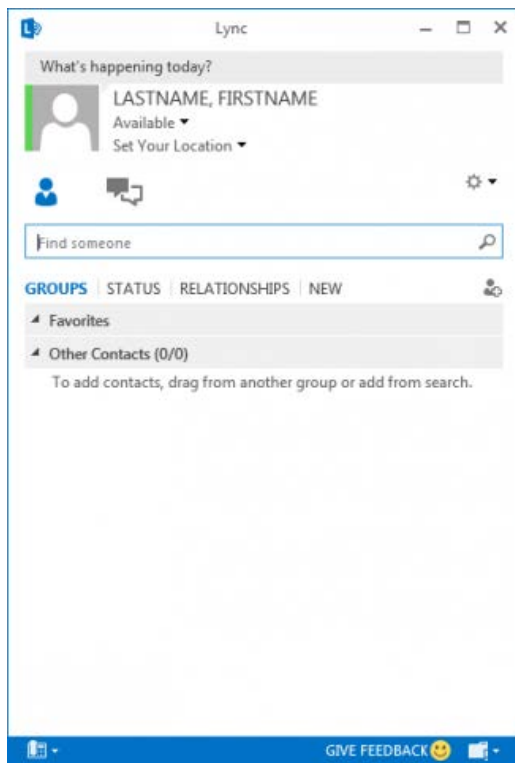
Lync

What's happening today?

LASTNAME, FIRSTNAME
Available
Set Your Location

Find someone

GROUPS | STATUS | RELATIONSHIPS | NEW

Favorites

Other Contacts (0/0)

To add contacts, drag from another group or add from search.

GIVE FEEDBACK